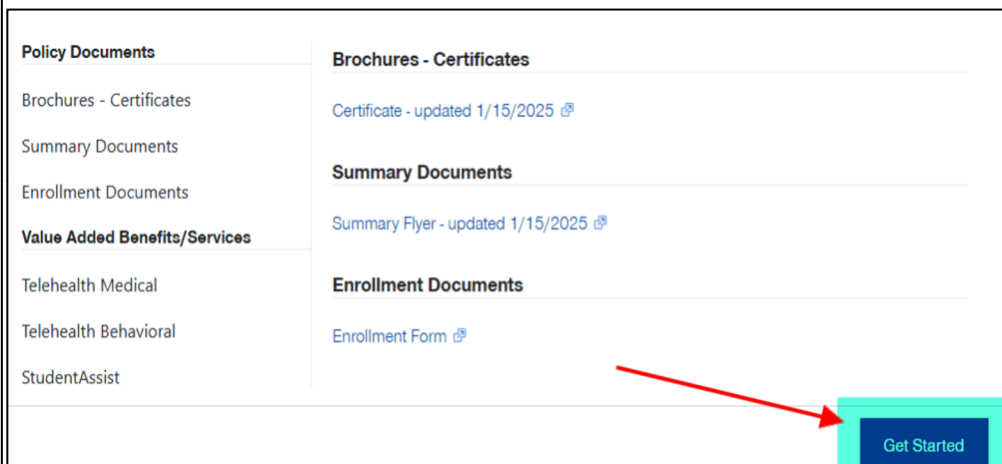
Policy Documents

Brochures - Certificates

Summary Documents

Enrollment Documents

Value Added Benefits/Services

Telehealth Medical

Telehealth Behavioral

StudentAssist

Brochures - Certificates

Certificate - updated 1/15/2025

Summary Documents

Summary Flyer - updated 1/15/2025

Enrollment Documents

Enrollment Form

Get Started